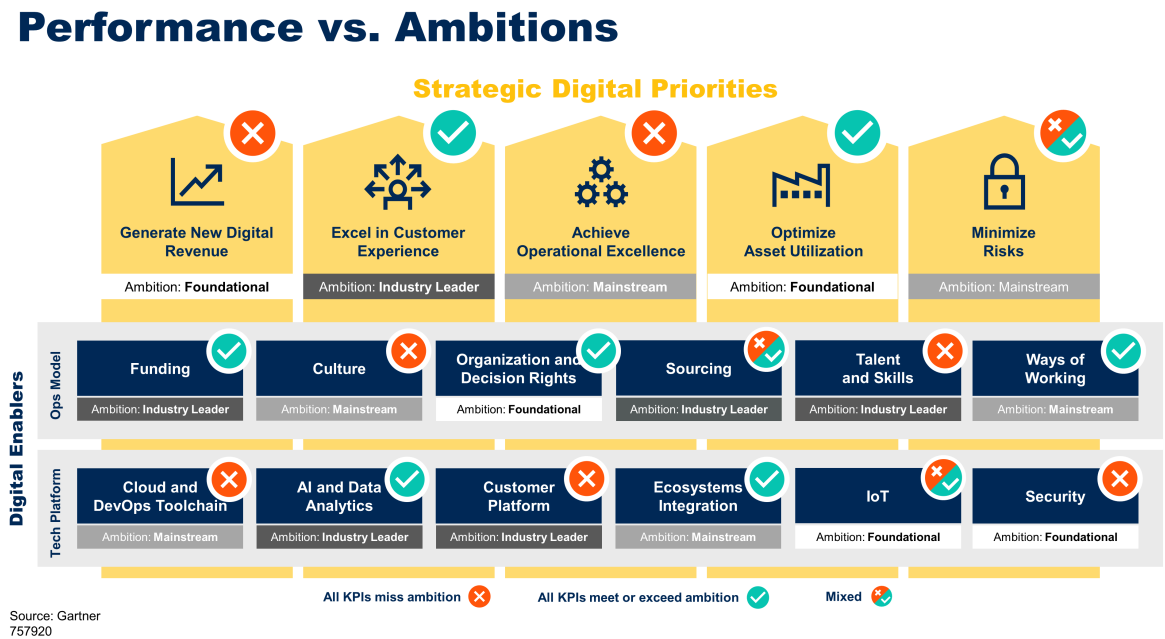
Performance vs. Ambitions

Strategic Digital Priorities

Generate New Digital Revenue
Ambition: Foundational

Excel in Customer Experience
Ambition: Industry Leader

Achieve Operational Excellence
Ambition: Mainstream

Optimize Asset Utilization
Ambition: Foundational

Minimize Risks
Ambition: Mainstream

Digital Enablers

Ops Model

Funding
Ambition: Industry Leader

Culture
Ambition: Mainstream

Organization and Decision Rights
Ambition: Foundational

Sourcing
Ambition: Industry Leader

Talent and Skills
Ambition: Industry Leader

Ways of Working
Ambition: Mainstream

Tech Platform

Cloud and DevOps Toolchain
Ambition: Mainstream

AI and Data Analytics
Ambition: Industry Leader

Customer Platform
Ambition: Industry Leader

Ecosystems Integration
Ambition: Mainstream

IoT
Ambition: Foundational

Security
Ambition: Foundational

All KPIs miss ambition
All KPIs meet or exceed ambition
Mixed

Source: Gartner
757920